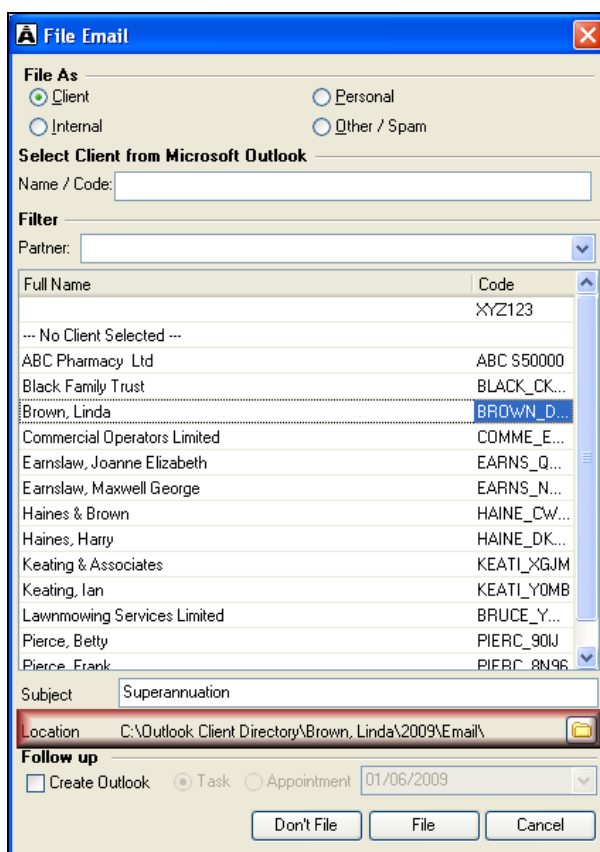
File Email

File As
Client
Personal
Internal
Other / Spam

Select Client from Microsoft Outlook
Name / Code:

Filter
Partner:

| Full Name | Code |
|---|---|
| | XYZ123 |
| --- No Client Selected --- | |
| ABC Pharmacy Ltd | ABC S50000 |
| Black Family Trust | BLACK_CK... |
| Brown, Linda | BROWN_D... |
| Commercial Operators Limited | COMME_E... |
| Earnslaw, Joanne Elizabeth | EARNS_Q... |
| Earnslaw, Maxwell George | EARNS_N... |
| Haines & Brown | HAINE_CW... |
| Haines, Harry | HAINE_DK... |
| Keating & Associates | KEATI_XGJM |
| Keating, Ian | KEATI_Y0MB |
| Lawnmowing Services Limited | BRUCE_Y... |
| Pierce, Betty | PIERC_90IJ |
| Pierce, Frank | PIERC_8N96 |

Subject Superannuation
Location C:\Outlook Client Directory\Brown, Linda\2009\Email\

Follow up
Create Outlook Task Appointment 01/06/2009

Don't File File Cancel